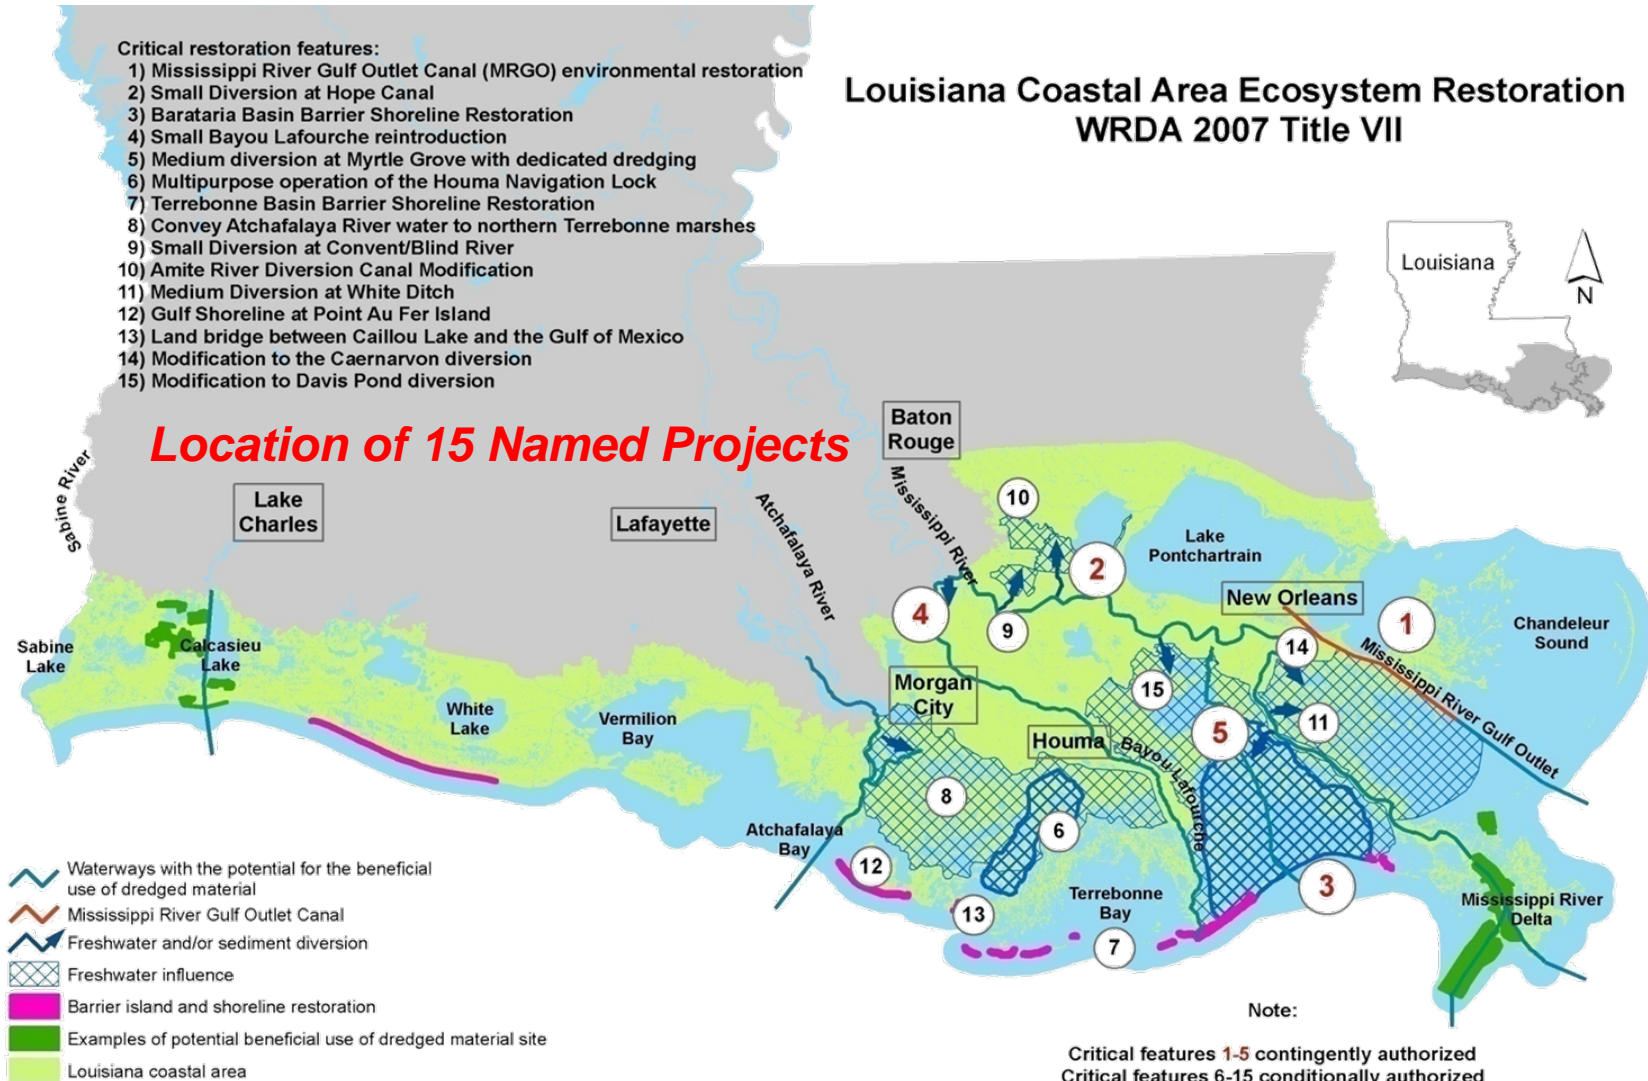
Critical restoration features:
1) Mississippi River Gulf Outlet Canal (MRGO) environmental restoration
2) Small Diversion at Hope Canal
3) Barataria Basin Barrier Shoreline Restoration
4) Small Bayou Lafourche reintroduction
5) Medium diversion at Myrtle Grove with dedicated dredging
6) Multipurpose operation of the Houma Navigation Lock
7) Terrebonne Basin Barrier Shoreline Restoration
8) Convey Atchafalaya River water to northern Terrebonne marshes
9) Small Diversion at Convent/Blind River
10) Amite River Diversion Canal Modification
11) Medium Diversion at White Ditch
12) Gulf Shoreline at Point Au Fer Island
13) Land bridge between Caillou Lake and the Gulf of Mexico
14) Modification to the Caernarvon diversion
15) Modification to Davis Pond diversion

Louisiana Coastal Area Ecosystem Restoration
WRDA 2007 Title VII

Louisiana

N

Location of 15 Named Projects

Baton Rouge

Sabine River

Lake Charles

Lafayette

Atchafalaya River

Mississippi River

10

2

Lake Pontchartrain

New Orleans

1

Chandeleur Sound

4

9

14

Mississippi River Gulf Outlet

Sabine Lake

Calcasieu Lake

Morgan City

15

White Lake

Vermilion Bay

11

Houma

Bayou Lafourche

5

8

6

Atchafalaya Bay

12

3

Terrebonne Bay

Mississippi River Delta

13

7

Waterways with the potential for the beneficial use of dredged material

Mississippi River Gulf Outlet Canal

Freshwater and/or sediment diversion

Freshwater influence

Barrier island and shoreline restoration

Examples of potential beneficial use of dredged material site

Louisiana coastal area

Note:

Critical features 1-5 contingently authorized
Critical features 6-15 conditionally authorized